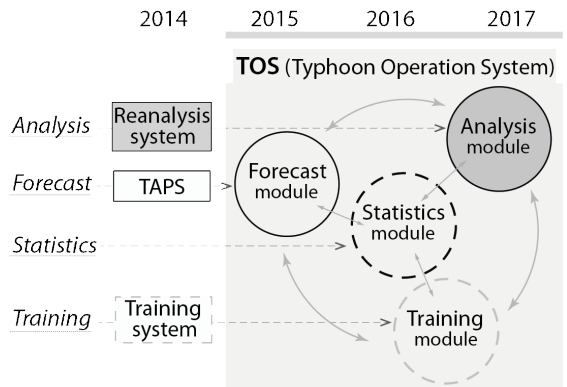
2014 2015 2016 2017

TOS (Typhoon Operation System)

Analysis
Forecast
Statistics
Training

Reanalysis system

TAPS

Training system

Analysis module

Forecast module

Statistics module

Training module